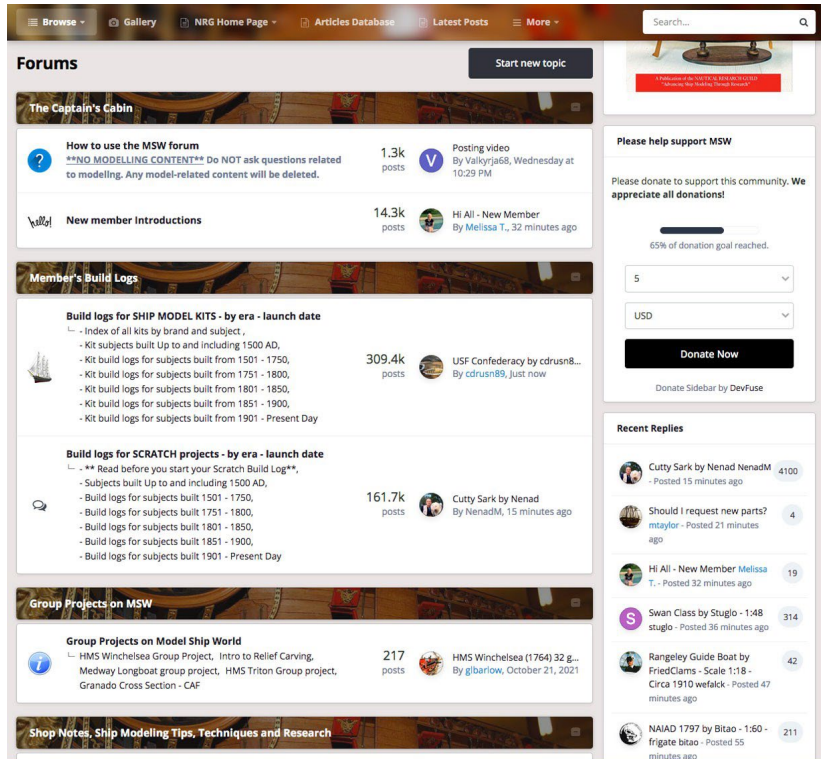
Browse Gallery NRG Home Page Articles Database Latest Posts More Search...

Forums

Start new topic

A Publication of the NAUTICAL RESEARCH GUILD "Advancing Ship Modeling Through Research"

The Captain's Cabin

How to use the MSW forum
**NO MODELLING CONTENT** Do NOT ask questions related to modeling. Any model-related content will be deleted.
1.3k posts
V
Posting video
By Valkyrja68, Wednesday at 10:29 PM

hello!
New member Introductions
14.3k posts
Hi All - New Member
By Melissa T., 32 minutes ago

Member's Build Logs

Build logs for SHIP MODEL KITS - by era - launch date
- Index of all kits by brand and subject ,
- Kit subjects built Up to and including 1500 AD,
- Kit build logs for subjects built from 1501 - 1750,
- Kit build logs for subjects built from 1751 - 1800,
- Kit build logs for subjects built from 1801 - 1850,
- Kit build logs for subjects built from 1851 - 1900,
- Kit build logs for subjects built from 1901 - Present Day
309.4k posts
USF Confederacy by cdrusn8...
By cdrusn89, Just now

Build logs for SCRATCH projects - by era - launch date
- ** Read before you start your Scratch Build Log**,
- Subjects built Up to and including 1500 AD,
- Build logs for subjects built 1501 - 1750,
- Build logs for subjects built 1751 - 1800,
- Build logs for subjects built 1801 - 1850,
- Build logs for subjects built 1851 - 1900,
- Build logs for subjects built 1901 - Present Day
161.7k posts
Cutty Sark by Nenad
By NenadM, 15 minutes ago

Group Projects on MSW

Group Projects on Model Ship World
HMS Winchelsea Group Project, Intro to Relief Carving, Medway Longboat group project, HMS Triton Group project, Granado Cross Section - CAF
217 posts
HMS Winchelsea (1764) 32 g...
By glbarlow, October 21, 2021

Shop Notes, Ship Modeling Tips, Techniques and Research

Please help support MSW

Please donate to support this community. We appreciate all donations!

65% of donation goal reached.

5

USD

Donate Now

Donate Sidebar by DevFuse

Recent Replies

Cutty Sark by Nenad NenadM - Posted 15 minutes ago 4100

Should I request new parts? mtaylor - Posted 21 minutes ago 4

Hi All - New Member Melissa T. - Posted 32 minutes ago 19

S
Swan Class by Stuglo - 1:48 stuglo - Posted 36 minutes ago 314

Rangeley Guide Boat by FriedClams - Scale 1:18 - Circa 1910 wefalck - Posted 47 minutes ago 42

NAIAD 1797 by Bitao - 1:60 - frigate bitao - Posted 55 minutes ago 211